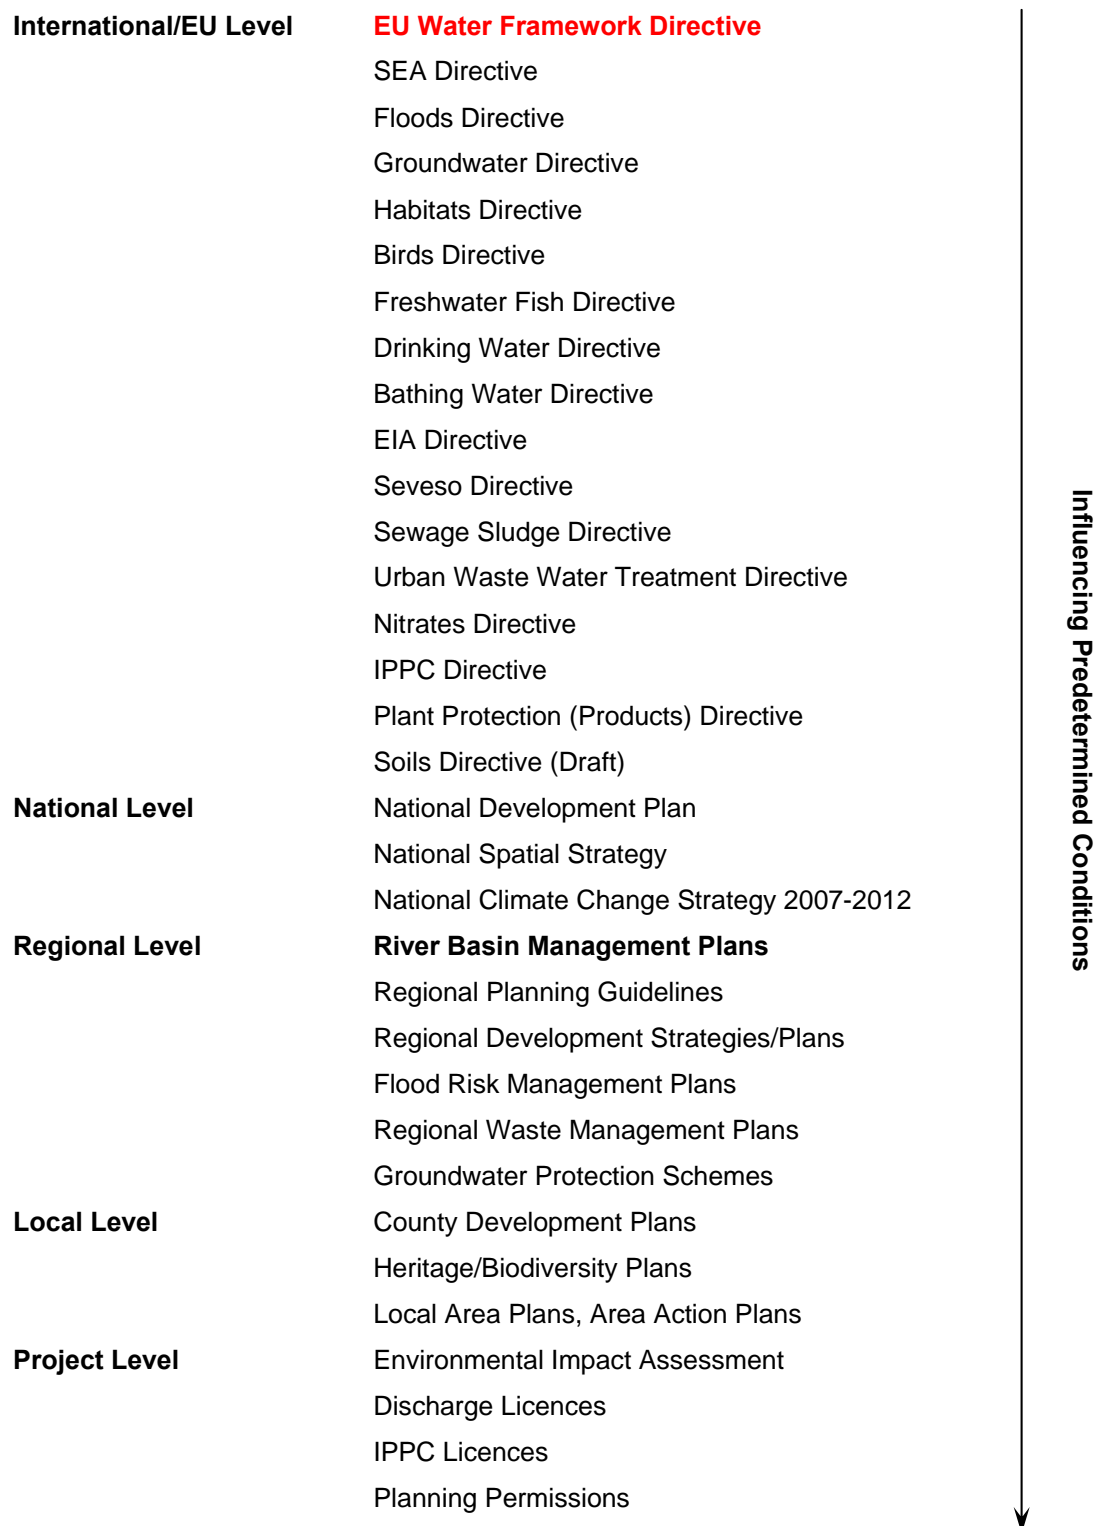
International/EU Level

EU Water Framework Directive
SEA Directive
Floods Directive
Groundwater Directive
Habitats Directive
Birds Directive
Freshwater Fish Directive
Drinking Water Directive
Bathing Water Directive
EIA Directive
Seveso Directive
Sewage Sludge Directive
Urban Waste Water Treatment Directive
Nitrates Directive
IPPC Directive
Plant Protection (Products) Directive
Soils Directive (Draft)

National Level

National Development Plan
National Spatial Strategy
National Climate Change Strategy 2007-2012

Regional Level

River Basin Management Plans
Regional Planning Guidelines
Regional Development Strategies/Plans
Flood Risk Management Plans
Regional Waste Management Plans
Groundwater Protection Schemes

Local Level

County Development Plans
Heritage/Biodiversity Plans
Local Area Plans, Area Action Plans

Project Level

Environmental Impact Assessment
Discharge Licences
IPPC Licences
Planning Permissions

Influencing Predetermined Conditions